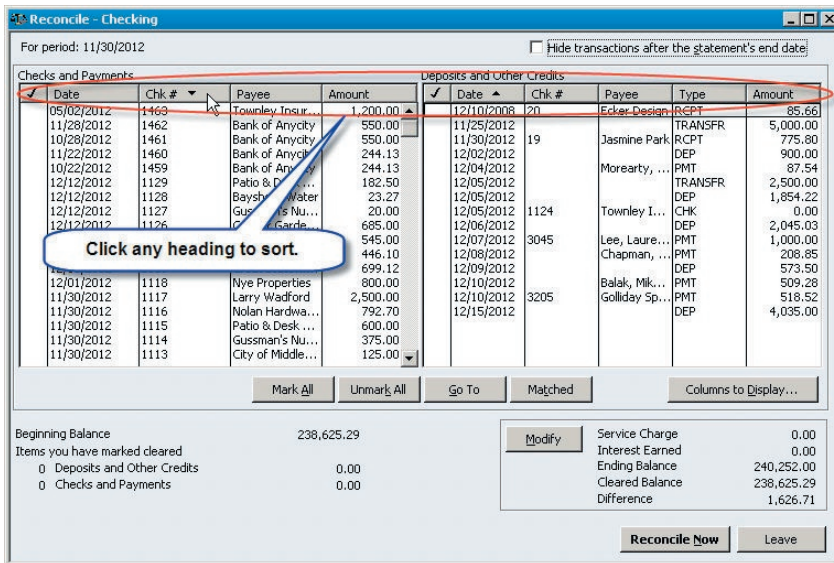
Reconcile - Checking

For period: 11/30/2012

Hide transactions after the statement's end date

Checks and Payments

| ✓ | Date | Chk # | Payee | Amount |
|---|---|---|---|---|
| | 05/02/2012 | 1463 | Townley Insur... | 1,200.00 |
| | 11/28/2012 | 1462 | Bank of Anycity | 550.00 |
| | 10/28/2012 | 1461 | Bank of Anycity | 550.00 |
| | 11/22/2012 | 1460 | Bank of Anycity | 244.13 |
| | 10/22/2012 | 1459 | Bank of Anycity | 244.13 |
| | 12/12/2012 | 1129 | Patio & D... | 182.50 |
| | 12/12/2012 | 1128 | Bayshore Water | 23.27 |
| | 12/12/2012 | 1127 | Gus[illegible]'s Nu... | 20.00 |
| | 12/12/2012 | 1126 | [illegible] Garde... | 685.00 |
| | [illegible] | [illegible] | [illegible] | 545.00 |
| | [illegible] | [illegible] | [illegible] | 446.10 |
| | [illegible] | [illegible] | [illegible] | 699.12 |
| | 12/01/2012 | 1118 | Nye Properties | 800.00 |
| | 11/30/2012 | 1117 | Larry Wadford | 2,500.00 |
| | 11/30/2012 | 1116 | Nolan Hardwa... | 792.70 |
| | 11/30/2012 | 1115 | Patio & Desk ... | 600.00 |
| | 11/30/2012 | 1114 | Gussman's Nu... | 375.00 |
| | 11/30/2012 | 1113 | City of Middle... | 125.00 |

Deposits and Other Credits

| ✓ | Date | Chk # | Payee | Type | Amount |
|---|---|---|---|---|---|
| | 12/10/2008 | 20 | Ecker Design | RCPT | 85.66 |
| | 11/25/2012 | | | TRANSFR | 5,000.00 |
| | 11/30/2012 | 19 | Jasmine Park | RCPT | 775.80 |
| | 12/02/2012 | | | DEP | 900.00 |
| | 12/04/2012 | | Morearty, ... | PMT | 87.54 |
| | 12/05/2012 | | | TRANSFR | 2,500.00 |
| | 12/05/2012 | | | DEP | 1,854.22 |
| | 12/05/2012 | 1124 | Townley I... | CHK | 0.00 |
| | 12/06/2012 | | | DEP | 2,045.03 |
| | 12/07/2012 | 3045 | Lee, Laure... | PMT | 1,000.00 |
| | 12/08/2012 | | Chapman, ... | PMT | 208.85 |
| | 12/09/2012 | | | DEP | 573.50 |
| | 12/10/2012 | | Balak, Mik... | PMT | 509.28 |
| | 12/10/2012 | 3205 | Golliday Sp... | PMT | 518.52 |
| | 12/15/2012 | | | DEP | 4,035.00 |

Click any heading to sort.

Mark All | Unmark All | Go To | Matched | Columns to Display...

Beginning Balance 238,625.29
Items you have marked cleared
0 Deposits and Other Credits 0.00
0 Checks and Payments 0.00

Modify

Service Charge 0.00
Interest Earned 0.00
Ending Balance 240,252.00
Cleared Balance 238,625.29
Difference 1,626.71

Reconcile Now | Leave